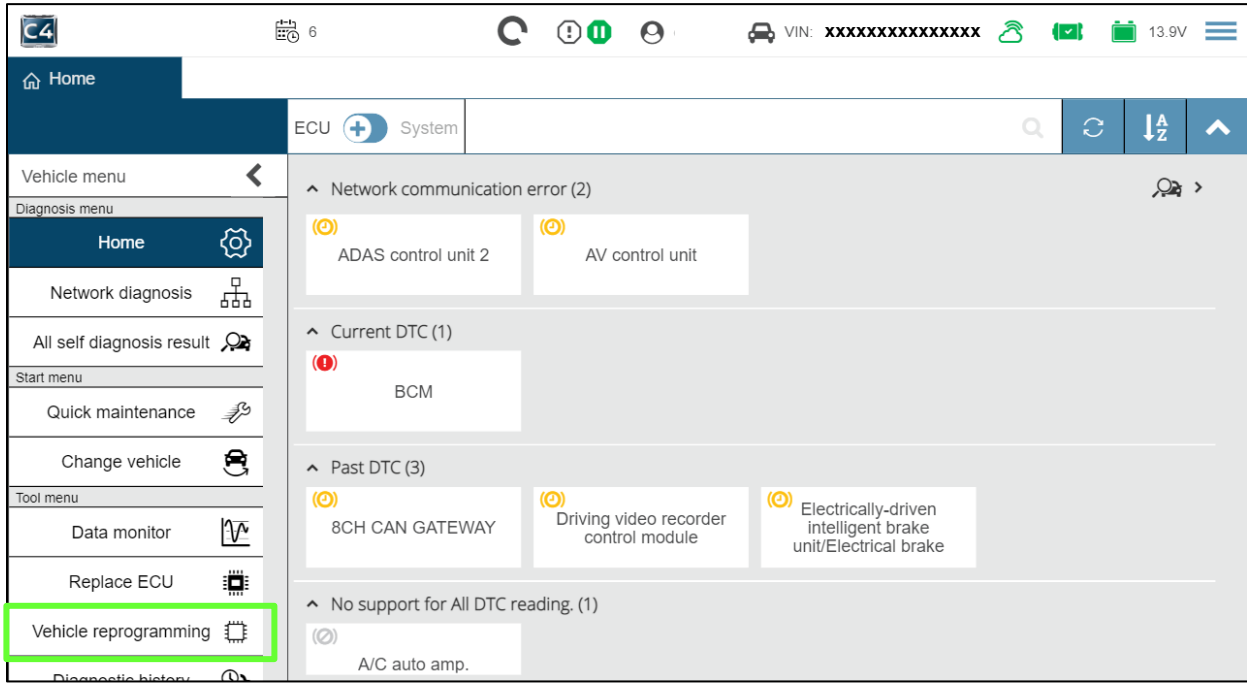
C4 6 VIN: xxxxxxxxxxxxxxx 13.9V

Home

ECU System

Vehicle menu

Diagnosis menu

Home

Network diagnosis

All self diagnosis result

Start menu

Quick maintenance

Change vehicle

Tool menu

Data monitor

Replace ECU

Vehicle reprogramming

Diagnostic history

Network communication error (2)

ADAS control unit 2

AV control unit

Current DTC (1)

BCM

Past DTC (3)

8CH CAN GATEWAY

Driving video recorder control module

Electrically-driven intelligent brake unit/Electrical brake

No support for All DTC reading. (1)

A/C auto amp.